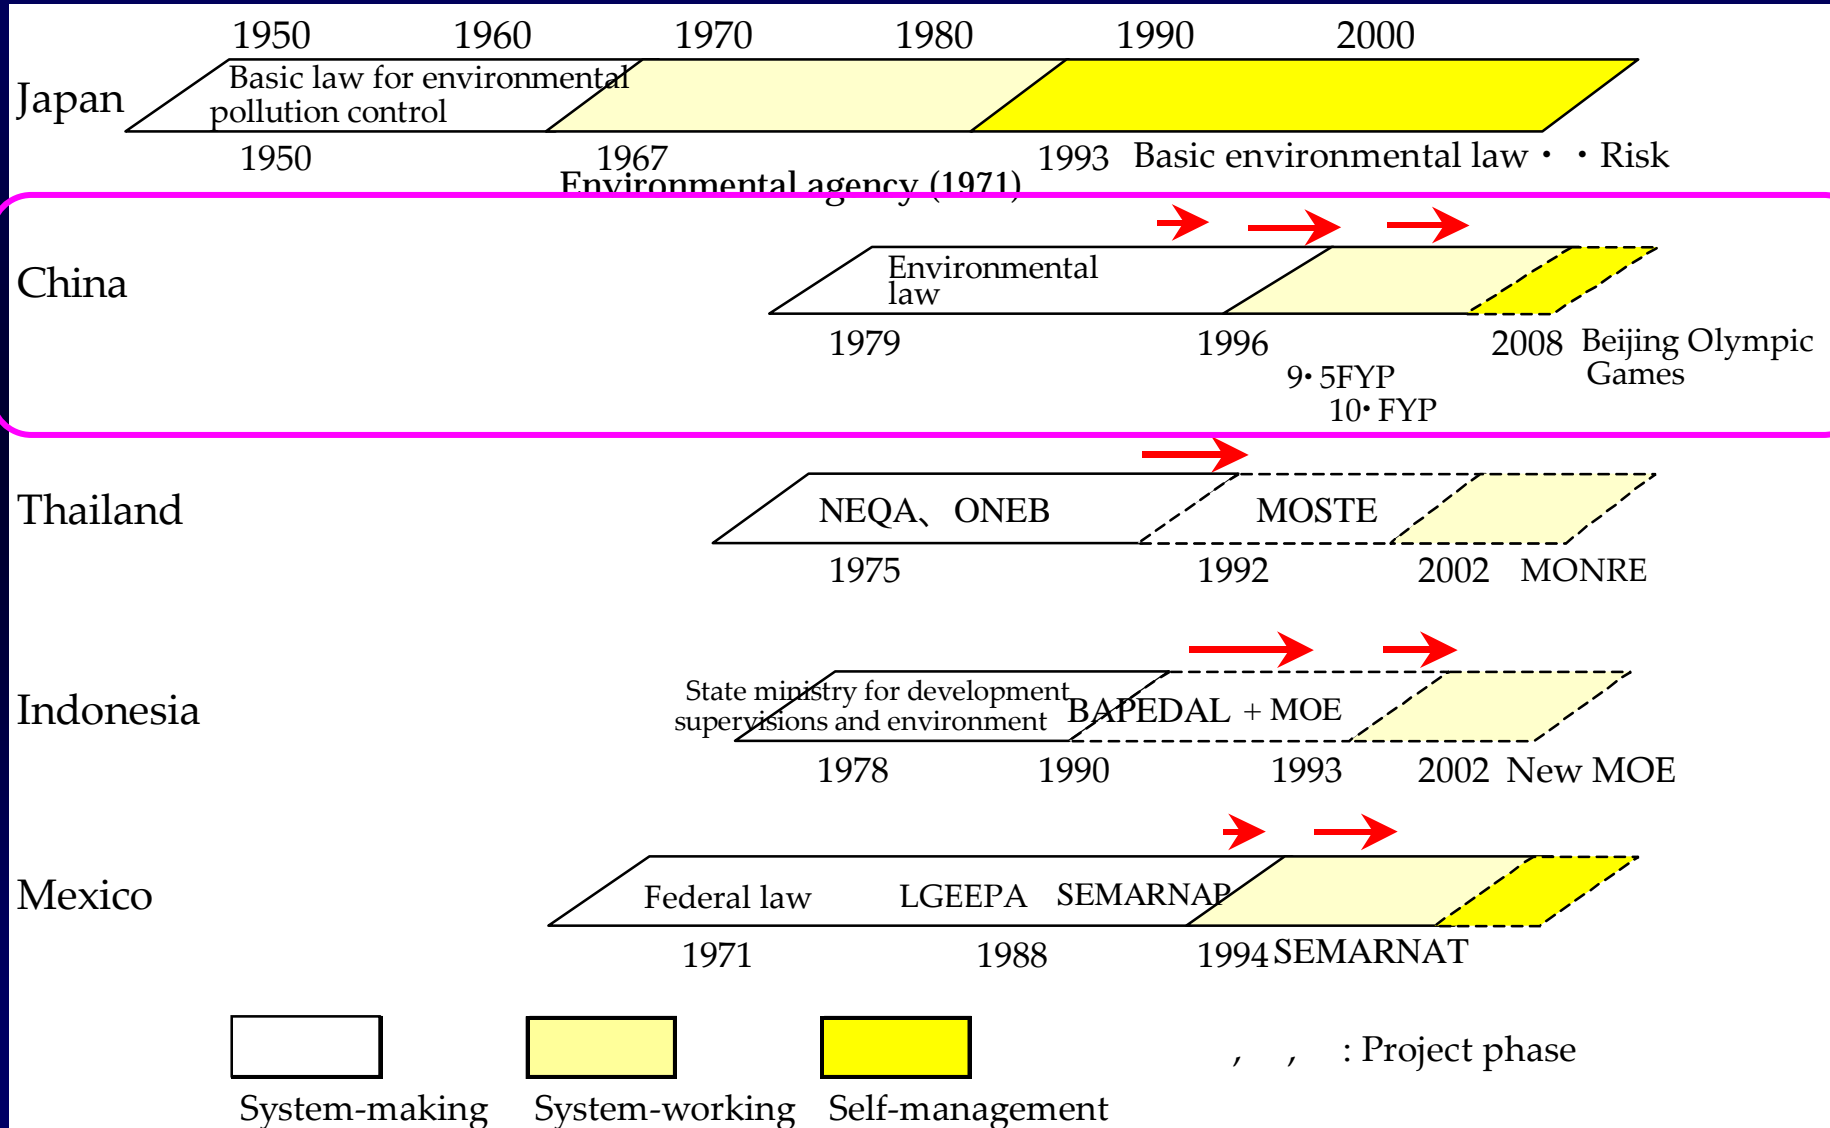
1950 1960 1970 1980 1990 2000

Japan

Basic law for environmental pollution control

1950 1967 1993 Basic environmental law・ ・Risk

Environmental agency (1971)

China

Environmental law

1979 1996 2008 Beijing Olympic Games

9・5FYP
10・FYP

Thailand

NEQA、ONEB MOSTE

1975 1992 2002 MONRE

Indonesia

State ministry for development supervisions and environment BAPEDAL + MOE

1978 1990 1993 2002 New MOE

Mexico

Federal law LGEEPA SEMARNAP

1971 1988 1994 SEMARNAT

System-making System-working Self-management

, , : Project phase